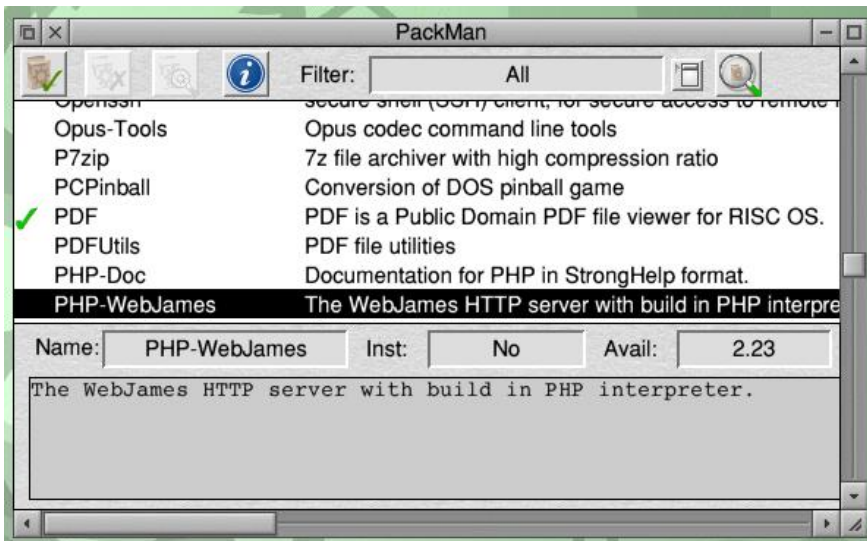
PackMan

Filter: All

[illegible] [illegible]

Opus-Tools Opus codec command line tools

P7zip 7z file archiver with high compression ratio

PCPinball Conversion of DOS pinball game

PDF PDF is a Public Domain PDF file viewer for RISC OS.

PDFUtils PDF file utilities

PHP-Doc Documentation for PHP in StrongHelp format.

PHP-WebJames The WebJames HTTP server with build in PHP interpre

Name: PHP-WebJames Inst: No Avail: 2.23

The WebJames HTTP server with build in PHP interpreter.